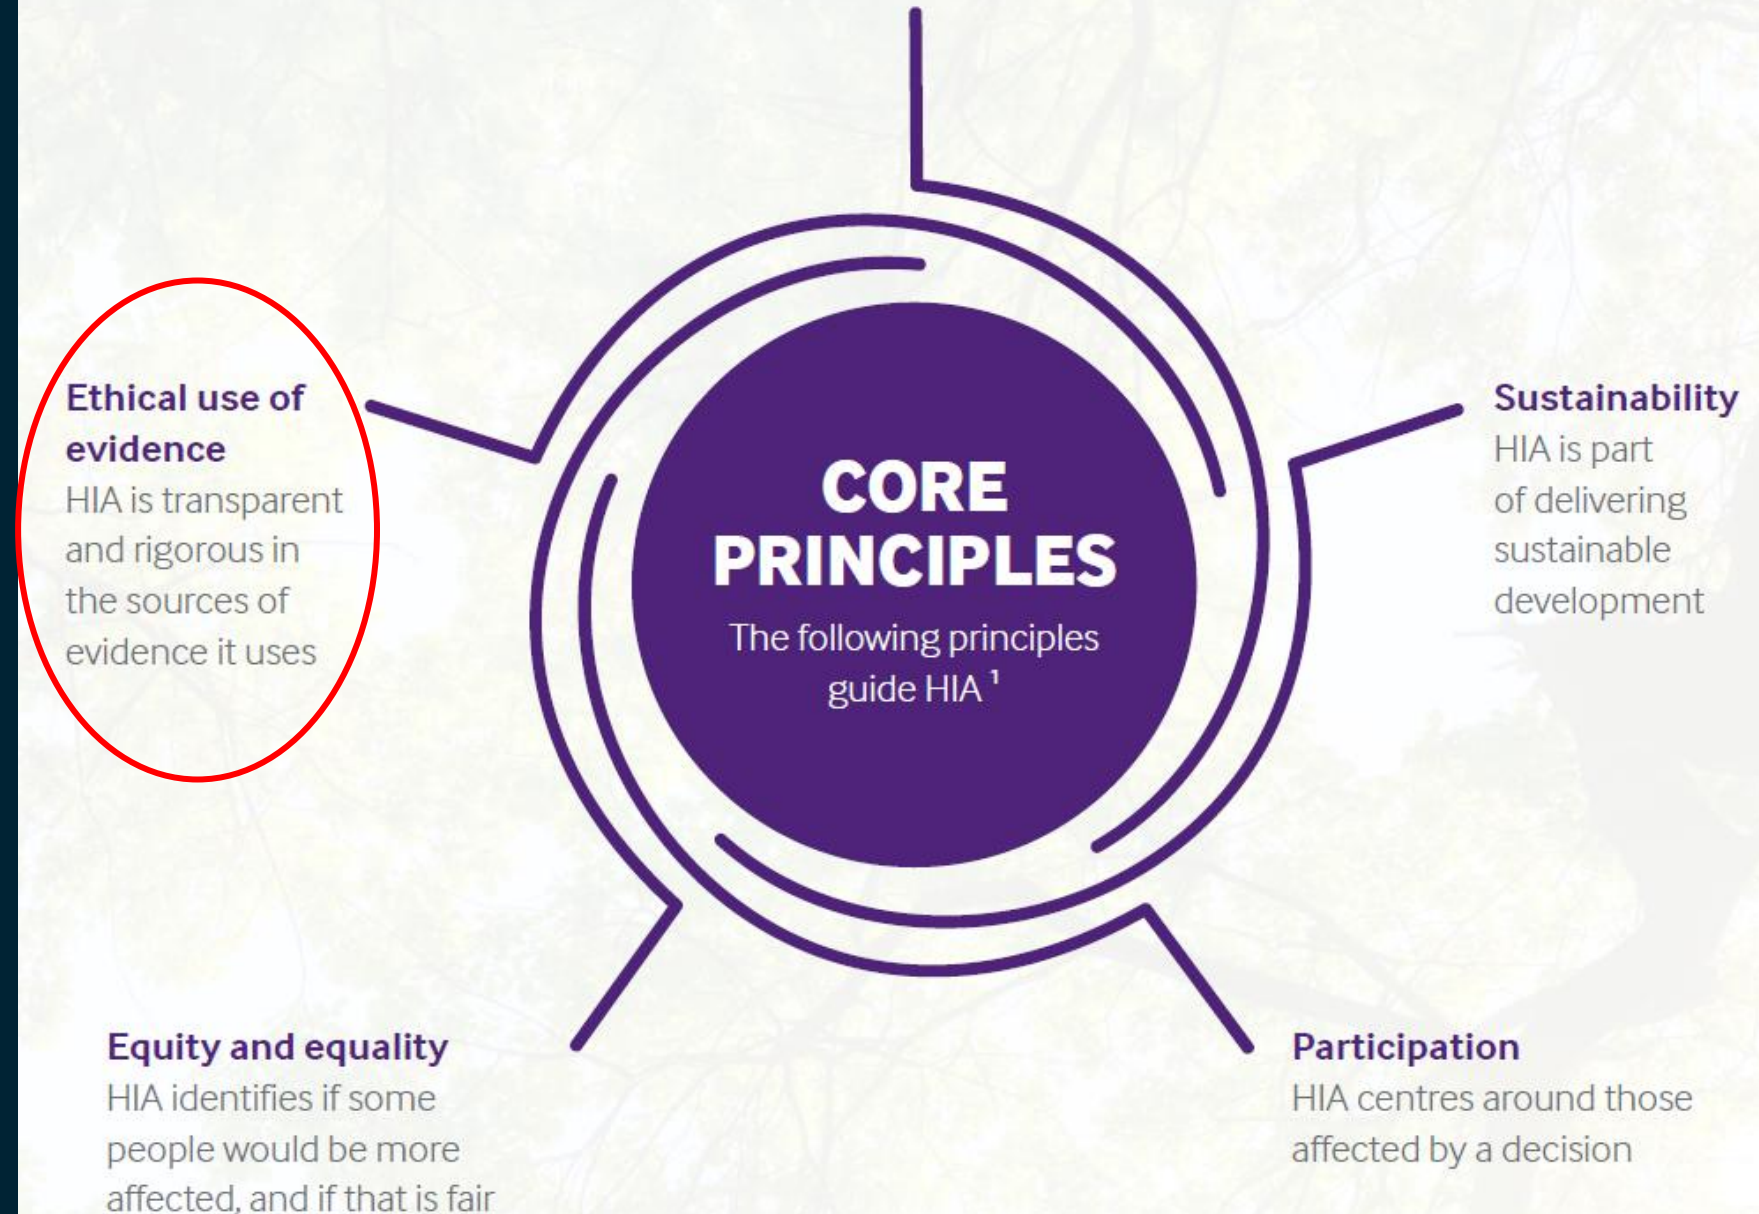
Ethical use of evidence
HIA is transparent and rigorous in the sources of evidence it uses

CORE PRINCIPLES
The following principles guide HIA $^1$

Sustainability
HIA is part of delivering sustainable development

Equity and equality
HIA identifies if some people would be more affected, and if that is fair

Participation
HIA centres around those affected by a decision